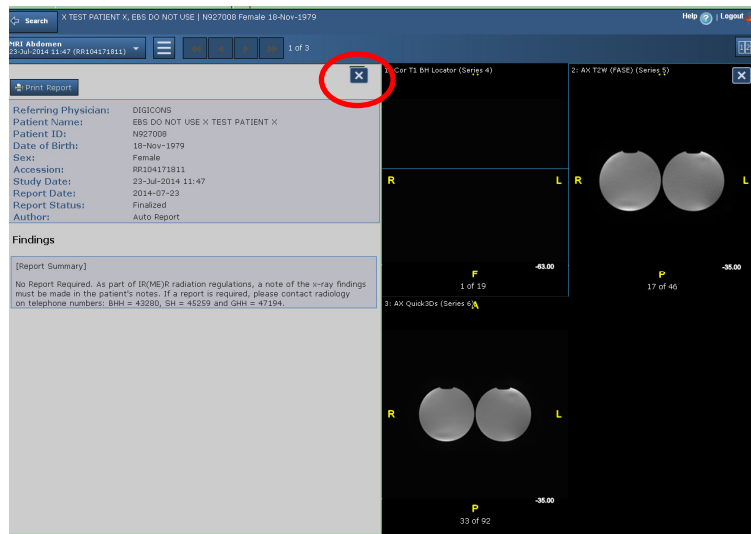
Search X TEST PATIENT X, EBS DO NOT USE | N927008 Female 18-Nov-1979

Help ? | Logout

MRI Abdomen
23-Jul-2014 11:47 (RR104171811)

1 of 3

Print Report

| Referring Physician: | DIGICONS |
|---|---|
| Patient Name: | EBS DO NOT USE X TEST PATIENT X |
| Patient ID: | N927008 |
| Date of Birth: | 18-Nov-1979 |
| Sex: | Female |
| Accession: | RR104171811 |
| Study Date: | 23-Jul-2014 11:47 |
| Report Date: | 2014-07-23 |
| Report Status: | Finalized |
| Author: | Auto Report |

Findings

[Report Summary]

No Report Required. As part of IR(ME)R radiation regulations, a note of the x-ray findings must be made in the patient's notes. If a report is required, please contact radiology on telephone numbers: BHH = 43280, SH = 45259 and GHH = 47194.

1: Cor T1 BH Locator (Series 4)
R
L
F
-83.00
1 of 19

2: AX T2W (FASE) (Series 5)
R
L
P
-35.00
17 of 46

3: AX Quick3Ds (Series 6)
A
R
L
P
-35.00
33 of 92